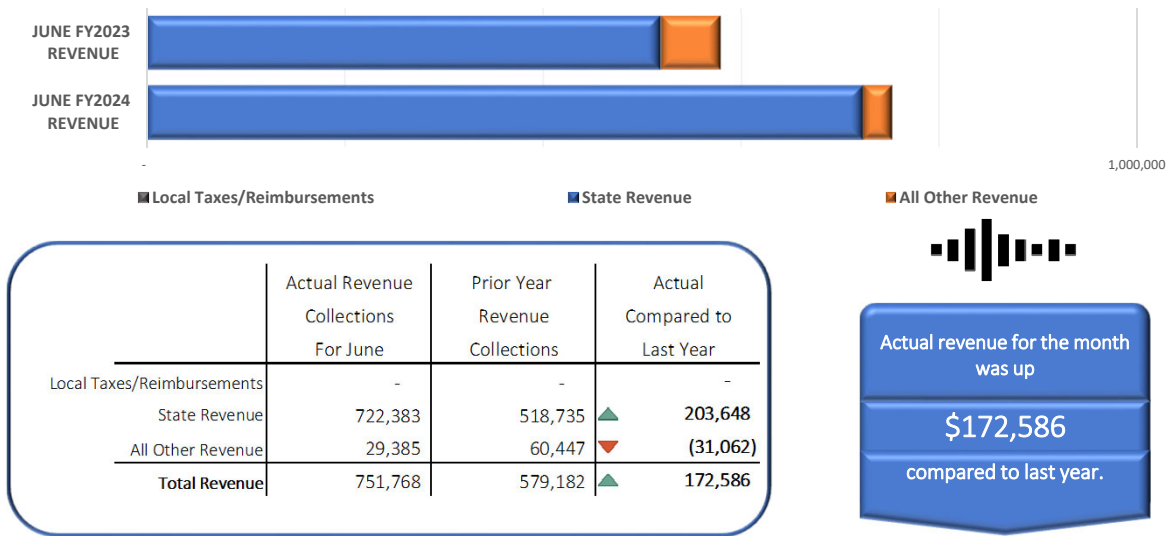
JUNE FY2023 REVENUE

JUNE FY2024 REVENUE

-

1,000,000

Local Taxes/Reimbursements

State Revenue

All Other Revenue

| | Actual Revenue Collections For June | Prior Year Revenue Collections | Actual Compared to Last Year |
|---|---|---|---|
| Local Taxes/Reimbursements | - | - | - |
| State Revenue | 722,383 | 518,735 | 203,648 |
| All Other Revenue | 29,385 | 60,447 | (31,062) |
| Total Revenue | 751,768 | 579,182 | 172,586 |

Actual revenue for the month was up

$172,586

compared to last year.